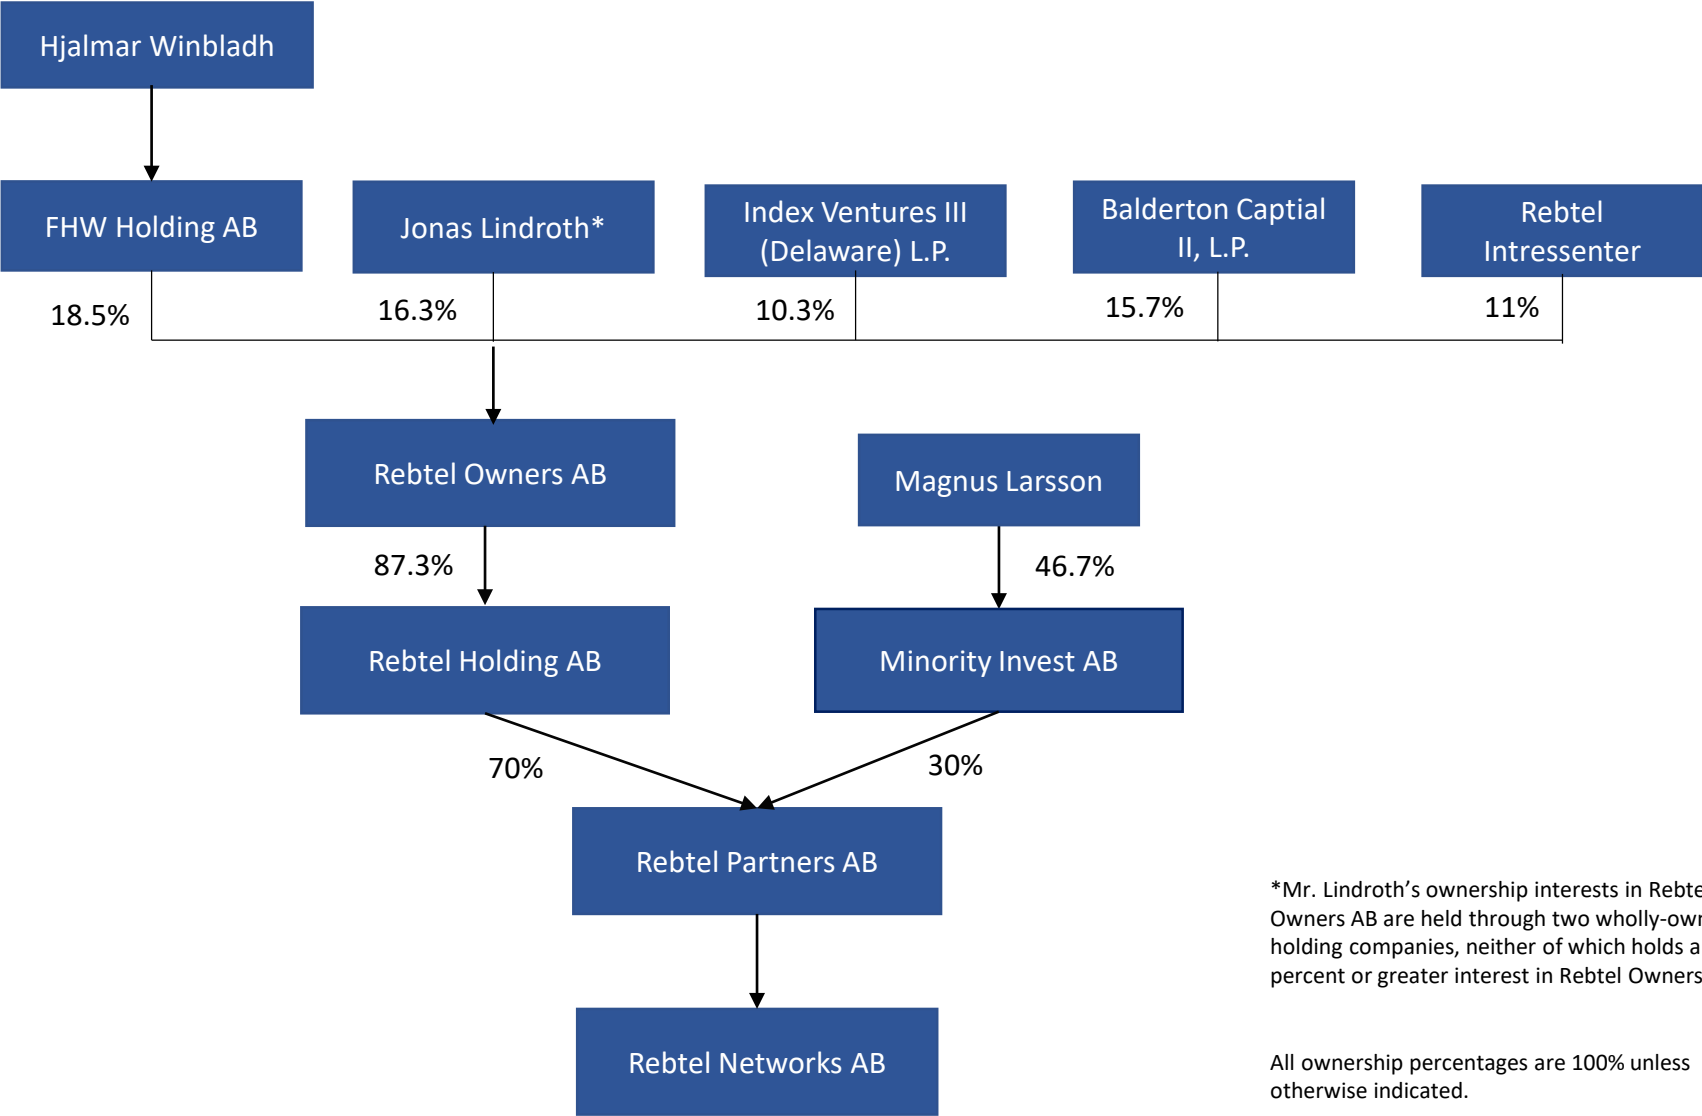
Hjalmar Winbladh

FHW Holding AB

Jonas Lindroth*

Index Ventures III (Delaware) L.P.

Balderton Captial II, L.P.

Rebtel Intressenter

18.5%

16.3%

10.3%

15.7%

11%

Rebtel Owners AB

Magnus Larsson

87.3%

46.7%

Rebtel Holding AB

Minority Invest AB

70%

30%

Rebtel Partners AB

Rebtel Networks AB

*Mr. Lindroth's ownership interests in Rebte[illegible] Owners AB are held through two wholly-ow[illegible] holding companies, neither of which holds a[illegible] percent or greater interest in Rebtel Owners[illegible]

All ownership percentages are 100% unless otherwise indicated.